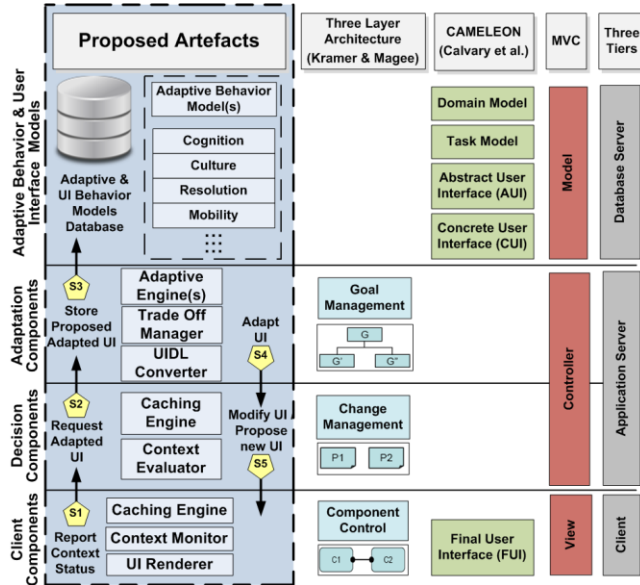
Proposed Artefacts

Three Layer Architecture (Kramer & Magee)

CAMELEON (Calvary et al.)

MVC

Three Tiers

Adaptive Behavior & User Interface Models

Adaptive & UI Behavior Models Database

Adaptive Behavior Model(s)

Cognition

Culture

Resolution

Mobility

Domain Model

Task Model

Abstract User Interface (AUI)

Concrete User Interface (CUI)

Model

Database Server

Adaptation Components

S3

Store Proposed Adapted UI

Adaptive Engine(s)

Trade Off Manager

UIDL Converter

Adapt UI

S4

Goal Management

G

G'

G''

Controller

Application Server

Decision Components

S2

Request Adapted UI

Caching Engine

Context Evaluator

Modify UI Propose new UI

S5

Change Management

P1

P2

Client Components

S1

Report Context Status

Caching Engine

Context Monitor

UI Renderer

Component Control

C1

C2

Final User Interface (FUI)

View

Client